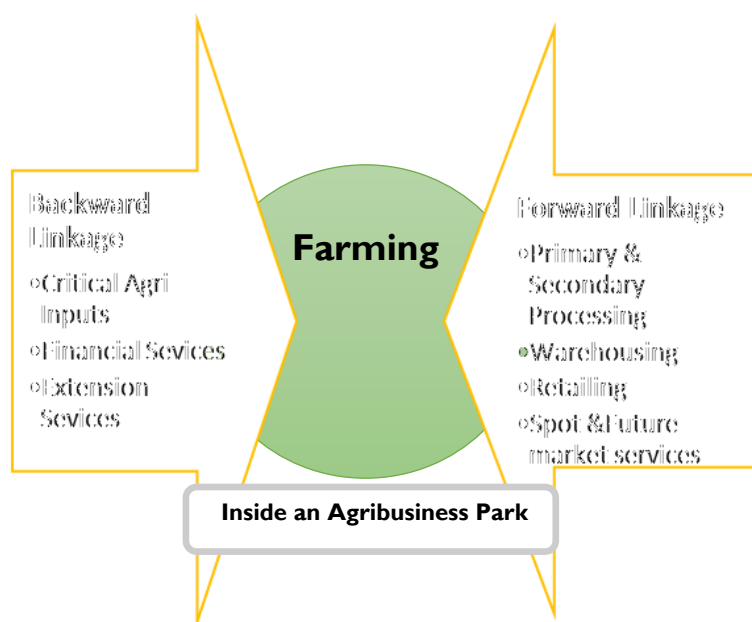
Backward Linkage

- Critical Agri Inputs
- Financial Sevices
- Extension Sevices

Farming

Forward Linkage

- Primary & Secondary Processing
- Warehousing
- Retailing
- Spot &Future market services

Inside an Agribusiness Park